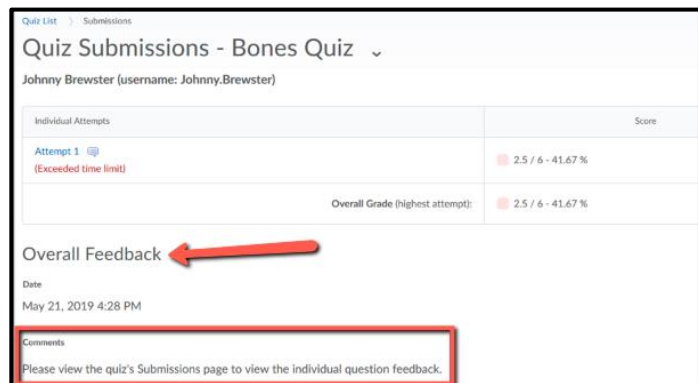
Quiz List 〉 Submissions

Quiz Submissions - Bones Quiz ⌄

Johnny Brewster (username: Johnny.Brewster)

| Individual Attempts | Score |
|---|---|
| Attempt 1 (Exceeded time limit) | 2.5 / 6 - 41.67 % |
| Overall Grade (highest attempt): | 2.5 / 6 - 41.67 % |

Overall Feedback

Date

May 21, 2019 4:28 PM

Comments

Please view the quiz's Submissions page to view the individual question feedback.